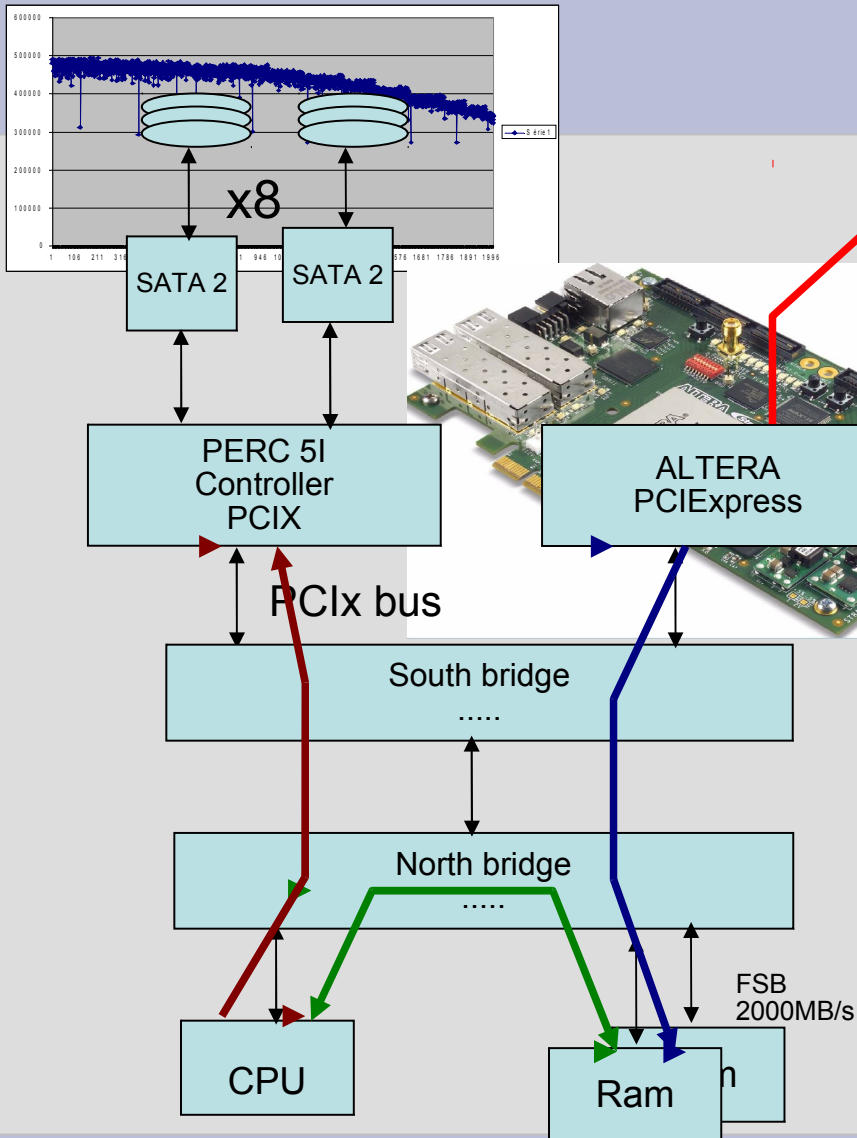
600000
500000
400000
300000
200000
100000
0
1 106 211 316 946 1576 1681 1786 1891 1996
Série1

x8

SATA 2

SATA 2

PERC 5I Controller PCIX

ALTERA PCIExpress

PCIx bus

South bridge
.....

North bridge
.....

FSB 2000MB/s

CPU

Ram

n